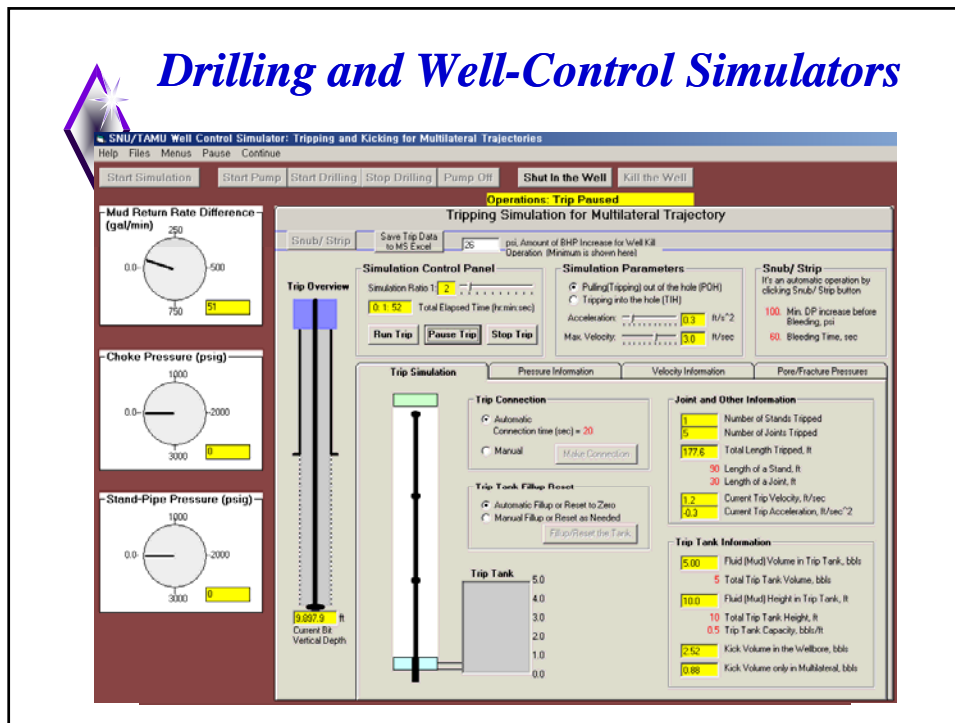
Drilling and Well-Control Simulators

SNU/TAMU Well Control Simulator: Tripping and Kicking for Multilateral Trajectories

Help Files Menus Pause Continue

Start Simulation Start Pump Start Drilling Stop Drilling Pump Off Shut In the Well Kill the Well

Operations: Trip Paused

Mud Return Rate Difference (gal/min)
250
0.0
500
750
51

Choke Pressure (psig)
1000
0.0
2000
3000
0

Stand-Pipe Pressure (psig)
1000
0.0
2000
3000
0

Tripping Simulation for Multilateral Trajectory

Snub/ Strip
Save Trip Data to MS Excel
26 psi, Amount of BHP Increase for Well Kill Operation (Minimum is shown here)

Trip Overview
9,897.9 ft
Current Bit Vertical Depth

Simulation Control Panel
Simulation Ratio 1: 2
0: 1: 52 Total Elapsed Time (hr:min:sec)
Run Trip Pause Trip Stop Trip

Simulation Parameters
Pulling(Tripping) out of the hole (POH)
Tripping into the hole (TIH)
Acceleration: 0.3 ft/s^2
Max. Velocity: 3.0 ft/sec

Snub/ Strip
It's an automatic operation by clicking Snub/ Strip button
100. Min. DP increase before Bleeding, psi
60. Bleeding Time, sec

Trip Simulation Pressure Information Velocity Information Pore/Fracture Pressures

Trip Connection
Automatic
Connection time (sec) = 20
Manual
Make Connection

Trip Tank Fillup Reset
Automatic Fillup or Reset to Zero
Manual Fillup or Reset as Needed
Fillup/Reset the Tank

Trip Tank
5.0
4.0
3.0
2.0
1.0
0.0

Joint and Other Information
1 Number of Stands Tripped
5 Number of Joints Tripped
177.6 Total Length Tripped, ft
90 Length of a Stand, ft
30 Length of a Joint, ft
1.2 Current Trip Velocity, ft/sec
-0.3 Current Trip Acceleration, ft/sec^2

Trip Tank Information
5.00 Fluid (Mud) Volume in Trip Tank, bbls
5 Total Trip Tank Volume, bbls
10.0 Fluid (Mud) Height in Trip Tank, ft
10 Total Trip Tank Height, ft
0.5 Trip Tank Capacity, bbls/ft
2.52 Kick Volume in the Wellbore, bbls
0.88 Kick Volume only in Multilateral, bbls